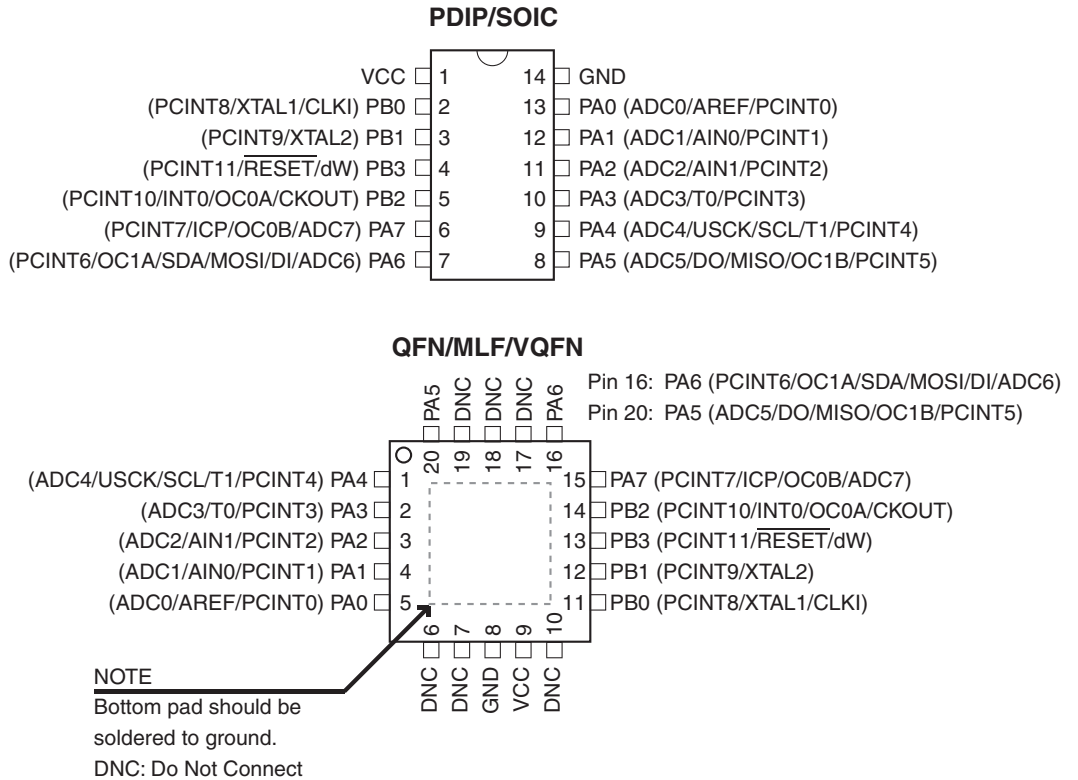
PDIP/SOIC

VCC 1
(PCINT8/XTAL1/CLKI) PB0 2
(PCINT9/XTAL2) PB1 3
(PCINT11/$\overline{\text{RESET}}$/dW) PB3 4
(PCINT10/INT0/OC0A/CKOUT) PB2 5
(PCINT7/ICP/OC0B/ADC7) PA7 6
(PCINT6/OC1A/SDA/MOSI/DI/ADC6) PA6 7

14 GND
13 PA0 (ADC0/AREF/PCINT0)
12 PA1 (ADC1/AIN0/PCINT1)
11 PA2 (ADC2/AIN1/PCINT2)
10 PA3 (ADC3/T0/PCINT3)
9 PA4 (ADC4/USCK/SCL/T1/PCINT4)
8 PA5 (ADC5/DO/MISO/OC1B/PCINT5)

QFN/MLF/VQFN

PA5 DNC DNC DNC PA6
20 19 18 17 16

Pin 16: PA6 (PCINT6/OC1A/SDA/MOSI/DI/ADC6)
Pin 20: PA5 (ADC5/DO/MISO/OC1B/PCINT5)

(ADC4/USCK/SCL/T1/PCINT4) PA4 1
(ADC3/T0/PCINT3) PA3 2
(ADC2/AIN1/PCINT2) PA2 3
(ADC1/AIN0/PCINT1) PA1 4
(ADC0/AREF/PCINT0) PA0 5

15 PA7 (PCINT7/ICP/OC0B/ADC7)
14 PB2 (PCINT10/INT0/OC0A/CKOUT)
13 PB3 (PCINT11/$\overline{\text{RESET}}$/dW)
12 PB1 (PCINT9/XTAL2)
11 PB0 (PCINT8/XTAL1/CLKI)

6 7 8 9 10
DNC DNC GND VCC DNC

NOTE
Bottom pad should be soldered to ground.
DNC: Do Not Connect